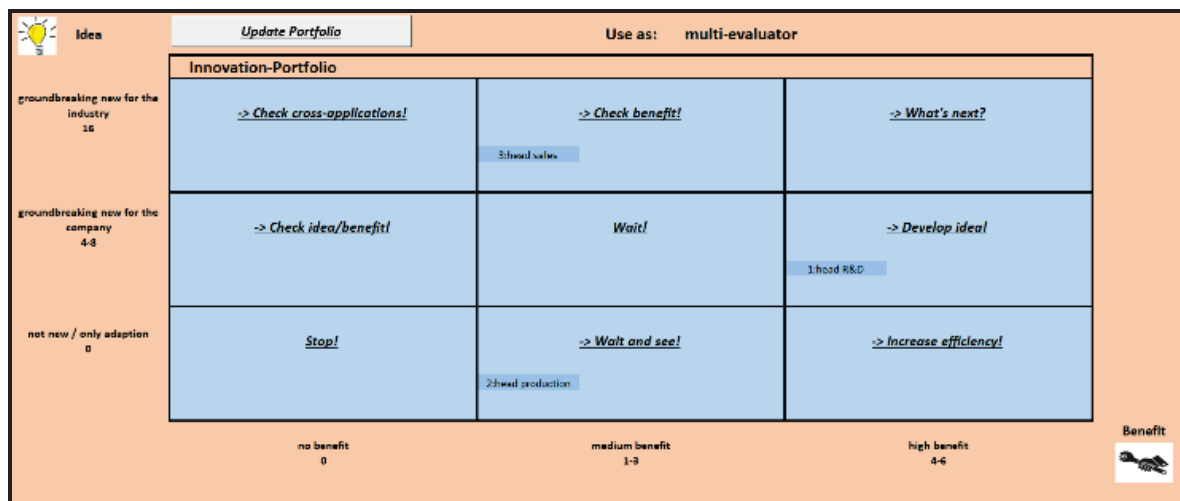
Idea

Update Portfolio

Use as: multi-evaluator

Innovation-Portfolio

groundbreaking new for the industry
16

-> Check cross-applications!

-> Check benefit!

3:head sales

-> What's next?

groundbreaking new for the company
4-8

-> Check idea/benefit!

Wait!

-> Develop idea!

1:head R&D

not new / only adaption
0

Stop!

-> Wait and see!

2:head production

-> Increase efficiency!

no benefit
0

medium benefit
1-3

high benefit
4-6

Benefit